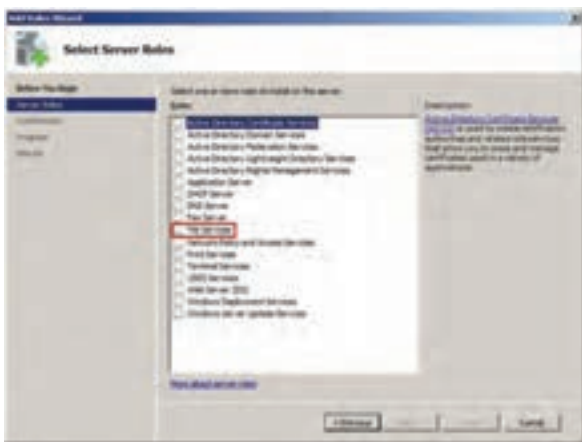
Add Roles Wizard

Select Server Roles

Before You Begin
Server Roles
Confirmation
Progress
Results

Select one or more roles to install on this server.
Roles:
Active Directory Certificate Services
Active Directory Domain Services
Active Directory Federation Services
Active Directory Lightweight Directory Services
Active Directory Rights Management Services
Application Server
DHCP Server
DNS Server
Fax Server
File Services
Network Policy and Access Services
Print Services
Terminal Services
UDDI Services
Web Server (IIS)
Windows Deployment Services
Windows Server Update Services

Description:
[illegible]

More about server roles

< Previous
Next >
Install
Cancel